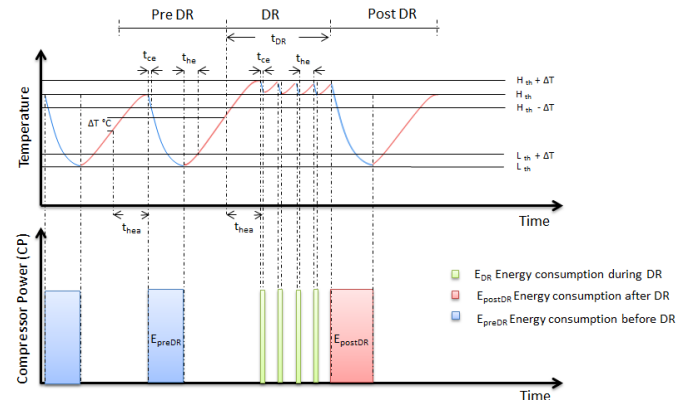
Pre DR

DR

Post DR

$t_{DR}$

$t_{ce}$

$t_{he}$

$t_{ce}$

$t_{he}$

$H_{th} + \Delta T$

$H_{th}$

$H_{th} - \Delta T$

$\Delta T$ °C

$L_{th} + \Delta T$

$L_{th}$

Temperature

Time

$t_{hea}$

$t_{hea}$

Compressor Power (CP)

$E_{DR}$ Energy consumption during DR

$E_{postDR}$ Energy consumption after DR

$E_{preDR}$ Energy consumption before DR

$E_{preDR}$

$E_{postDR}$

Time